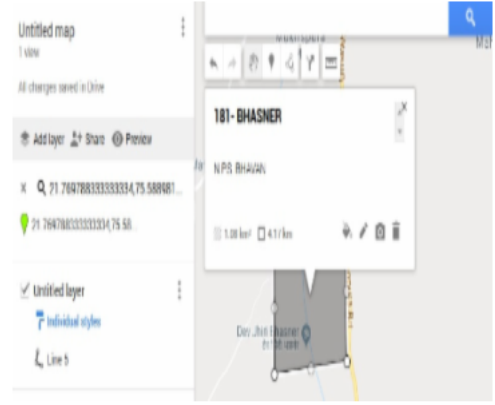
Untitled map
1 view

All changes saved in Drive

Add layer Share Preview

21.7697883333333334,75.588981...

21.7697883333333334,75.58...

Untitled layer

Individual styles

Line 5

181- BHASNER

NPS BHAVAN

1.08 km² 4.1 km

Dev Jhiri Bhasner

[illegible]

Ma